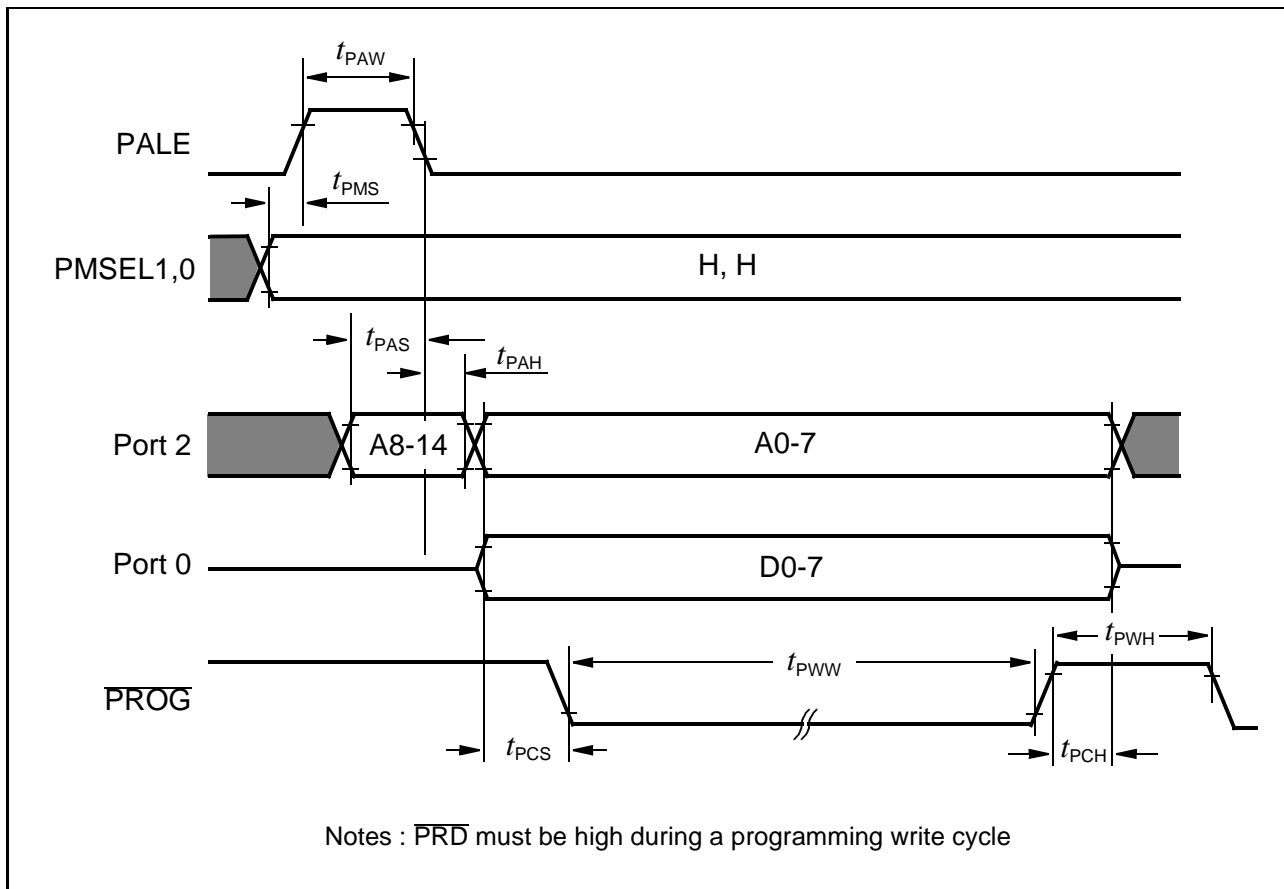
$t_{PAW}$

PALE

$t_{PMS}$

PMSEL1,0

H, H

$t_{PAS}$

$t_{PAH}$

Port 2

A8-14

A0-7

Port 0

D0-7

$t_{PWH}$

$t_{PWW}$

$\overline{PROG}$

$t_{PCS}$

$t_{PCH}$

Notes : $\overline{PRD}$ must be high during a programming write cycle